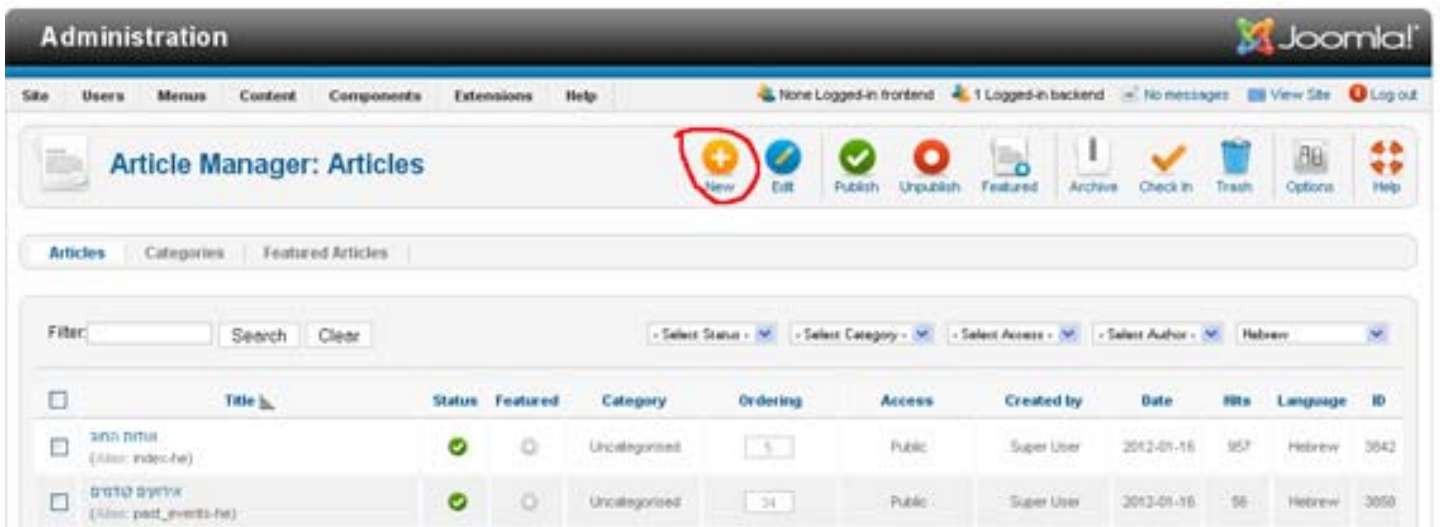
Administration

Joomla!

Site Users Menus Content Components Extensions Help

None Logged-in frontend 1 Logged-in backend No messages View Site Log out

Article Manager: Articles

New Edit Publish Unpublish Featured Archive Check In Trash Options Help

Articles Categories Featured Articles

Filter: Search Clear

- Select Status - - Select Category - - Select Access - - Select Author - Hebrew

| | Title | Status | Featured | Category | Ordering | Access | Created by | Date | Hits | Language | ID |
|---|---|---|---|---|---|---|---|---|---|---|---|
| ☐ | עמוד הבית (Alias: index-he) | | | Uncategorised | 5 | Public | Super User | 2012-01-16 | 957 | Hebrew | 3642 |
| ☐ | אירועים קודמים (Alias: past_events-he) | | | Uncategorised | 34 | Public | Super User | 2012-01-16 | 56 | Hebrew | 3650 |